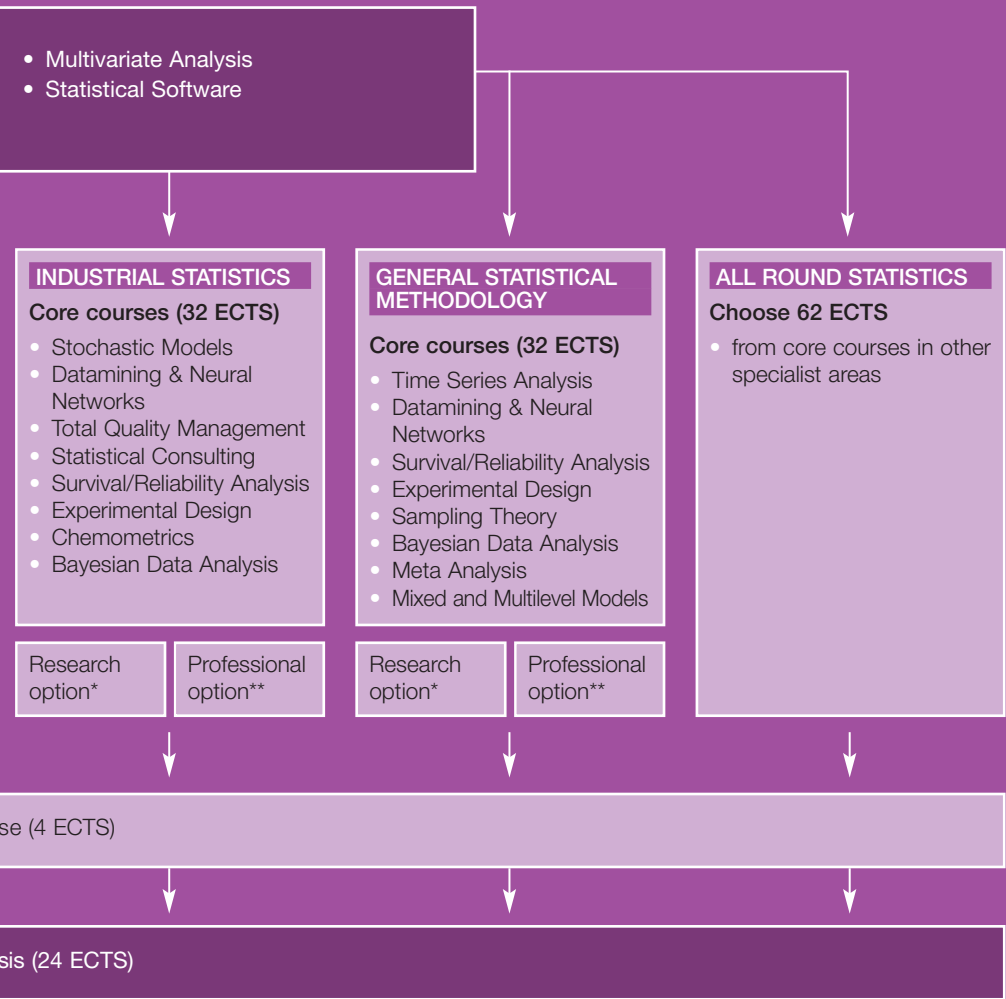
• Multivariate Analysis
• Statistical Software

INDUSTRIAL STATISTICS
Core courses (32 ECTS)
• Stochastic Models
• Datamining & Neural Networks
• Total Quality Management
• Statistical Consulting
• Survival/Reliability Analysis
• Experimental Design
• Chemometrics
• Bayesian Data Analysis

Research option*

Professional option**

GENERAL STATISTICAL METHODOLOGY
Core courses (32 ECTS)
• Time Series Analysis
• Datamining & Neural Networks
• Survival/Reliability Analysis
• Experimental Design
• Sampling Theory
• Bayesian Data Analysis
• Meta Analysis
• Mixed and Multilevel Models

Research option*

Professional option**

ALL ROUND STATISTICS
Choose 62 ECTS
• from core courses in other specialist areas

se (4 ECTS)

sis (24 ECTS)